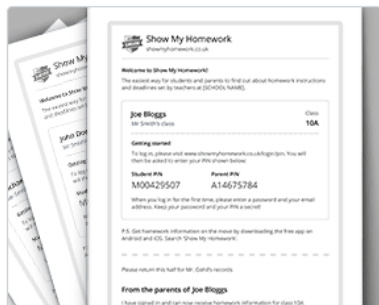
Show My Homework
showmyhomework.co.uk

Welcome to Show My Homework

The easiest way for students and parents to find out about homework instructions and deadlines set by teachers at [SCHOOL NAME].

Joe Bloggs
Mr Smith's class

Class
10A

Getting started
To log in, please visit www.showmyhomework.co.uk/login/pin. You will then be asked to enter your PIN shown below:

Student PIN
M00429507

Parent PIN
A14675784

When you log in for the first time, please enter a password and your email address. Keep your password and your PIN a secret!

P.S. Get homework information on the move by downloading the free app on Android and iOS. Search 'Show My Homework'.

Please return this half for Mr. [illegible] records.

From the parents of Joe Bloggs

I have signed in and can now receive homework information for class 10A

Show My
Welcome to Sh
The easiest way
deadlines set by
John Do
Mr Smith
Getting st
To log in, p
then be as
Student
M004
When yo
address